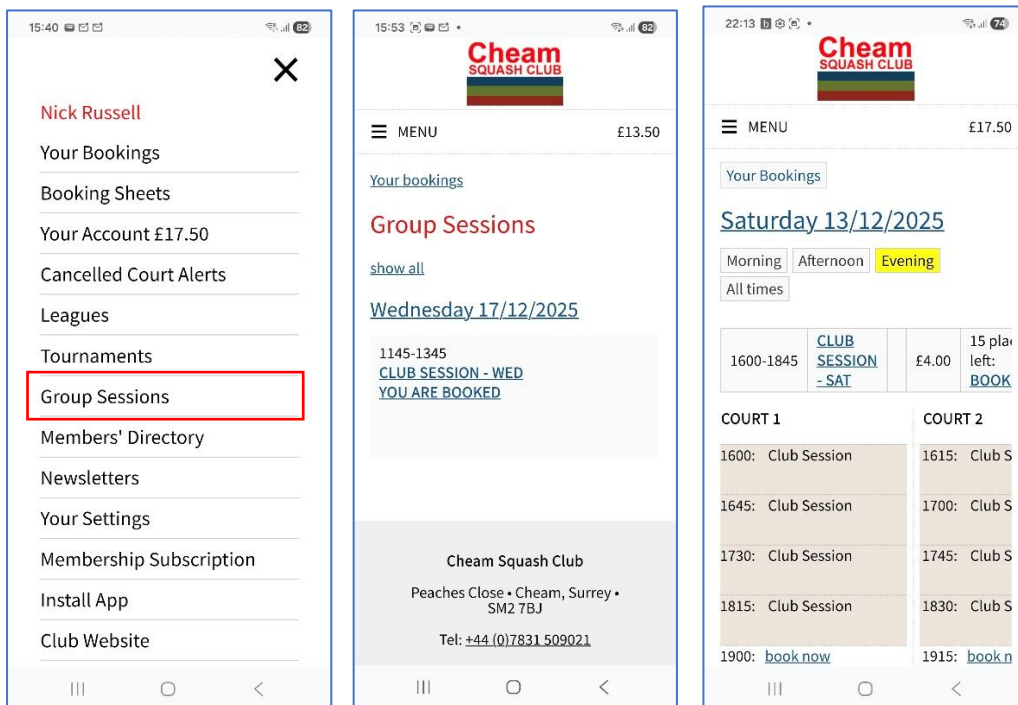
15:40 82

Nick Russell
Your Bookings
Booking Sheets
Your Account £17.50
Cancelled Court Alerts
Leagues
Tournaments
Group Sessions
Members' Directory
Newsletters
Your Settings
Membership Subscription
Install App
Club Website

15:53 82

Cheam
SQUASH CLUB

MENU £13.50

Your bookings

Group Sessions

show all

Wednesday 17/12/2025

1145-1345
CLUB SESSION - WED
YOU ARE BOOKED

Cheam Squash Club

Peaches Close • Cheam, Surrey • SM2 7BJ

Tel: +44 (0)7831 509021

22:13 74

Cheam
SQUASH CLUB

MENU £17.50

Your Bookings

Saturday 13/12/2025

Morning Afternoon Evening
All times

| 1600-1845 | CLUB SESSION - SAT | £4.00 | 15 pla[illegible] left: BOOK |
|---|---|---|---|

COURT 1
1600: Club Session
1645: Club Session
1730: Club Session
1815: Club Session
1900: book now

COURT 2
1615: Club S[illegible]
1700: Club S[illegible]
1745: Club S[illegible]
1830: Club S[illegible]
1915: book n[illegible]